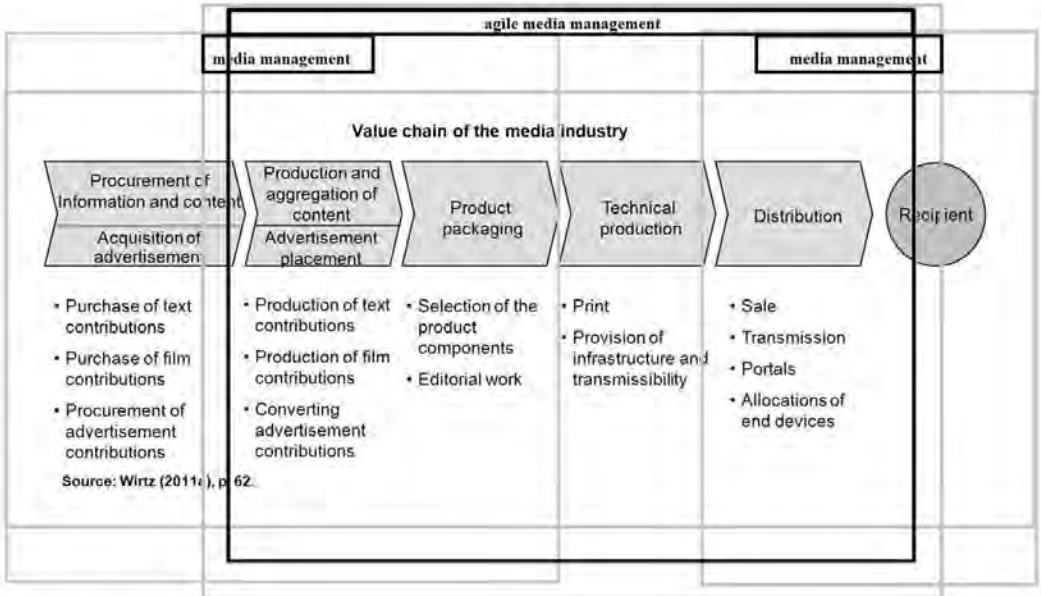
agile media management

media management

media management

Value chain of the media industry

Procurement of Information and content

Acquisition of advertisement

Production and aggregation of content

Advertisement placement

Product packaging

Technical production

Distribution

Recipient

• Purchase of text contributions
• Purchase of film contributions
• Procurement of advertisement contributions

• Production of text contributions
• Production of film contributions
• Converting advertisement contributions

• Selection of the product components
• Editorial work

• Print
• Provision of infrastructure and transmissibility

• Sale
• Transmission
• Portals
• Allocations of end devices

Source: Wirtz (2011a), p. 62.